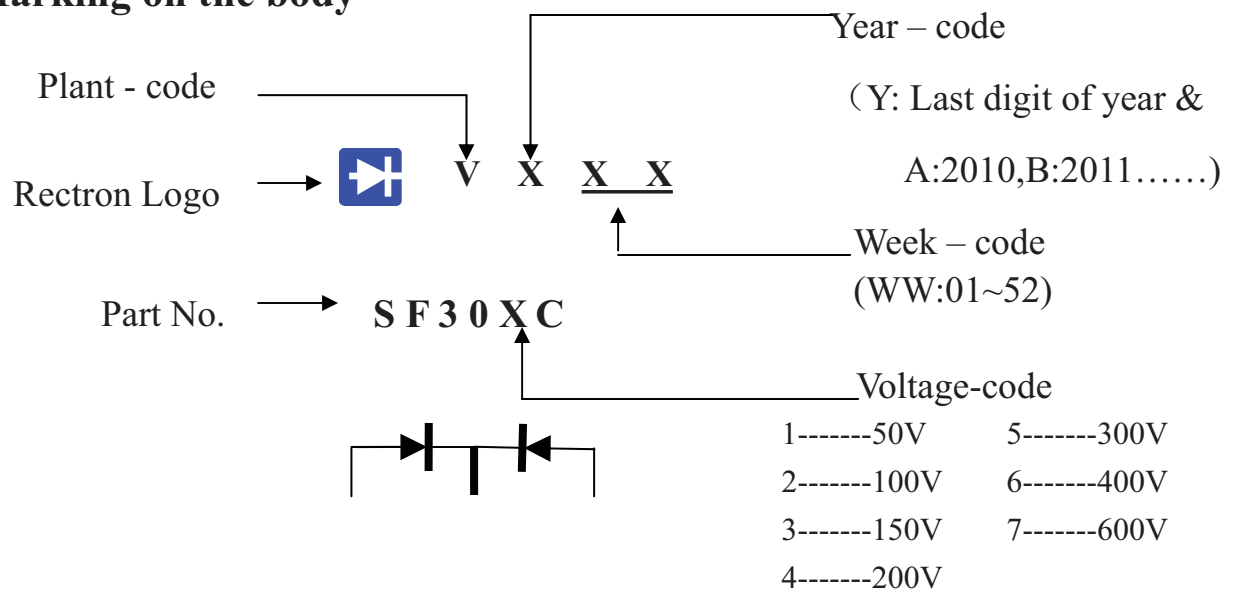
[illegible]arking on the body

Year – code

Plant - code

（Y: Last digit of year &

A:2010,B:2011……)

Rectron Logo

V X X X

Week – code
(WW:01~52)

Part No.

S F 3 0 X C

Voltage-code

1-------50V 5-------300V
2-------100V 6-------400V
3-------150V 7-------600V
4-------200V